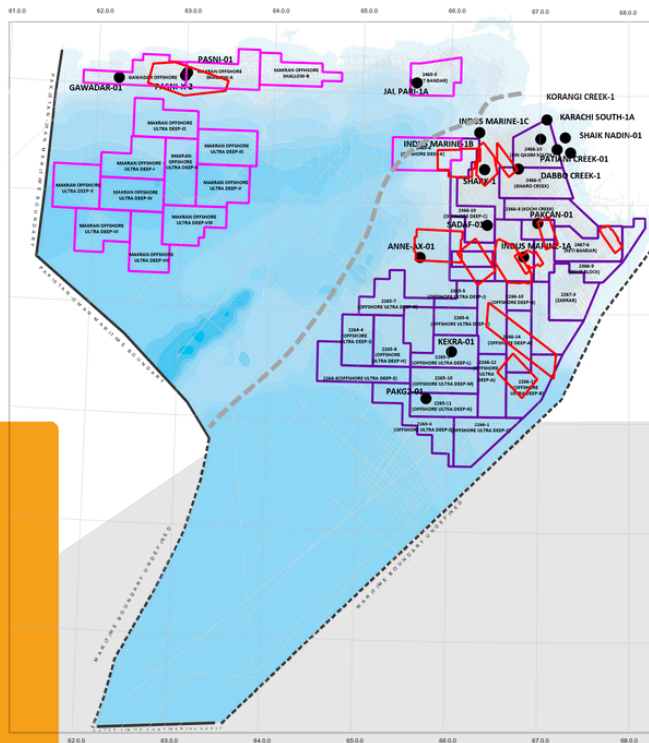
61.0.0
62.0.0
63.0.0
64.0.0
65.0.0
66.0.0
67.0.0
68.0.0

PASNI-01
GAWADAR OFFSHORE
MAKRAN OFFSHORE SHALLOW-A
MAKRAN OFFSHORE SHALLOW-B
GAWADAR-01
PASNI-X-2
2465-5 (SIT BANDAR)
JAL PARI-1A
KORANGI CREEK-1
KARACHI SOUTH-1A
INDUS MARINE-1C
SHAIK NADIN-01
INDUS MARINE-1B
(OFFSHORE DEEP-E)
2466-10 (SRI QAIM SHAH)
PATIANI CREEK-01
SHARK-1
2466-9 (GHARO CREEK)
DABBO CREEK-1
MAKRAN OFFSHORE ULTRA DEEP-IX
MAKRAN OFFSHORE ULTRA DEEP-I
MAKRAN OFFSHORE ULTRA DEEP-III
MAKRAN OFFSHORE ULTRA DEEP-II
MAKRAN OFFSHORE ULTRA DEEP-X
MAKRAN OFFSHORE ULTRA DEEP-IV
MAKRAN OFFSHORE ULTRA DEEP-V
MAKRAN OFFSHORE ULTRA DEEP-VI
MAKRAN OFFSHORE ULTRA DEEP-VII
MAKRAN OFFSHORE ULTRA DEEP-VIII
2366-8 (KOCHI CREEK)
PAKCAN-01
2366-11 (OFFSHORE DEEP-C)
SADAF-01
ANNE-1X-01
INDUS MARINE-1A
2467-6 (KETI BANDAR)
2366-9 (INDUS BLOCK)
2267-3 (ZARRAR)
2365-5 (OFFSHORE ULTRA DEEP-I)
2266-10 (OFFSHORE DEEP-F)
2265-7 (OFFSHORE ULTRA DEEP-G)
2265-6 (OFFSHORE ULTRA DEEP-J)
2264-6 (OFFSHORE ULTRA DEEP-J)
2265-8 (OFFSHORE ULTRA DEEP-H)
KEKRA-01
2266-14 (OFFSHORE DEEP-A)
2266-12 (OFFSHORE ULTRA DEEP-K)
2265-10 (OFFSHORE ULTRA DEEP-M)
2266-13 (OFFSHORE ULTRA DEEP-B)
2264-8 (OFFSHORE ULTRA DEEP-E)
PAKG2-01
2265-11 (OFFSHORE ULTRA DEEP-L)
2265-3 (OFFSHORE ULTRA DEEP-N)
2266-1 (OFFSHORE ULTRA DEEP-O)
PAKISTAN-IRAN MARITIME BOUNDARY
PAKISTAN-OMAN MARITIME BOUNDARY
MARITIME BOUNDARY UNDEFINED
MARITIME BOUNDARY UNDEFINED
OUTER LIMITS OF CONTINENTAL SHELF